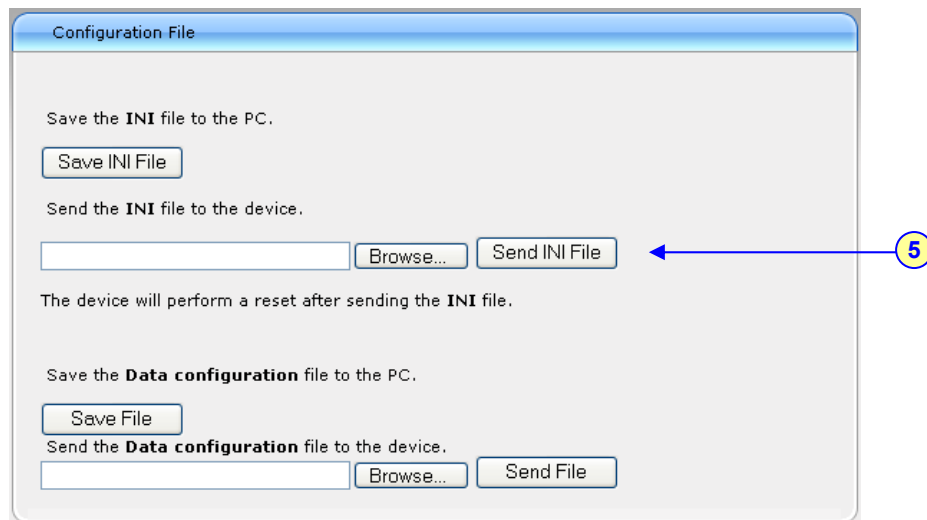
Configuration File

Save the **INI** file to the PC.

Save INI File

Send the **INI** file to the device.

Browse... Send INI File

5

The device will perform a reset after sending the **INI** file.

Save the **Data configuration** file to the PC.

Save File

Send the **Data configuration** file to the device.

Browse... Send File